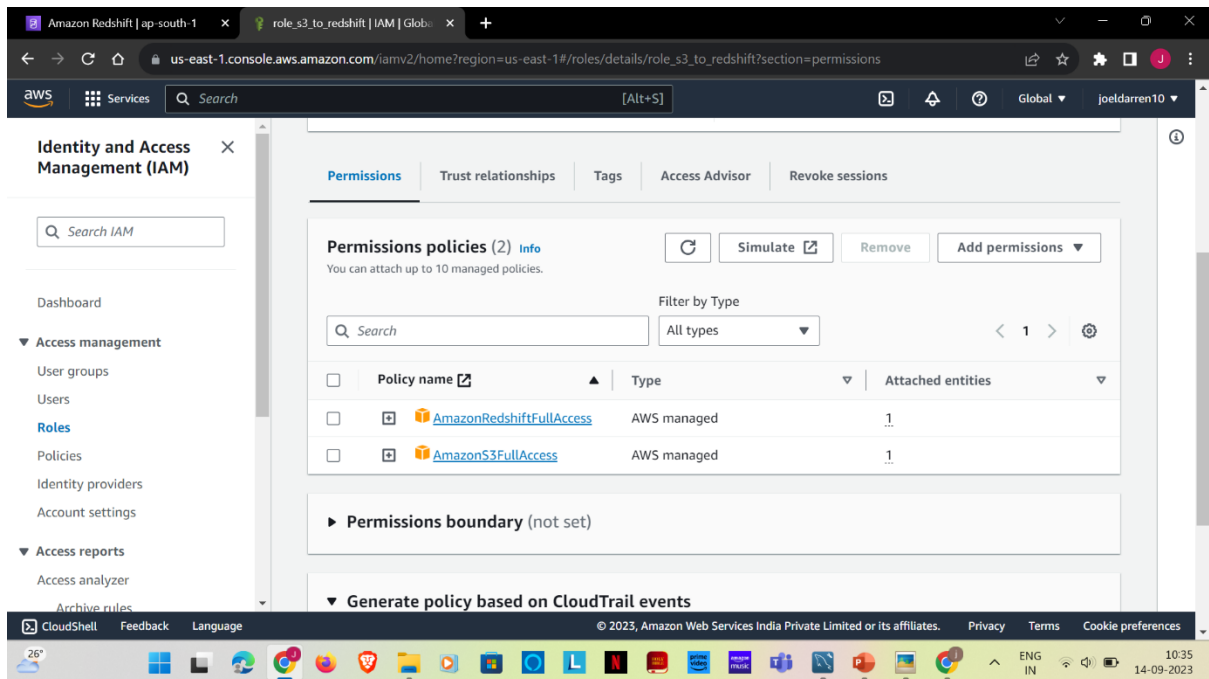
Amazon Redshift | ap-south-1 ×
role_s3_to_redshift | IAM | Globa ×
+

us-east-1.console.aws.amazon.com/iamv2/home?region=us-east-1#/roles/details/role_s3_to_redshift?section=permissions

aws Services Search [Alt+S] Global ▼ joeldarren10 ▼

Identity and Access Management (IAM) ×

Search IAM

Dashboard

▼ Access management
User groups
Users
Roles
Policies
Identity providers
Account settings

▼ Access reports
Access analyzer
Archive rules

Permissions | Trust relationships | Tags | Access Advisor | Revoke sessions

Permissions policies (2) Info
You can attach up to 10 managed policies.

Simulate | Remove | Add permissions ▼

Filter by Type
Search
All types ▼
1

| Policy name | Type | Attached entities |
|---|---|---|
| AmazonRedshiftFullAccess | AWS managed | 1 |
| AmazonS3FullAccess | AWS managed | 1 |

▶ Permissions boundary (not set)

▼ Generate policy based on CloudTrail events

CloudShell Feedback Language © 2023, Amazon Web Services India Private Limited or its affiliates. Privacy Terms Cookie preferences

26° ENG IN 10:35 14-09-2023